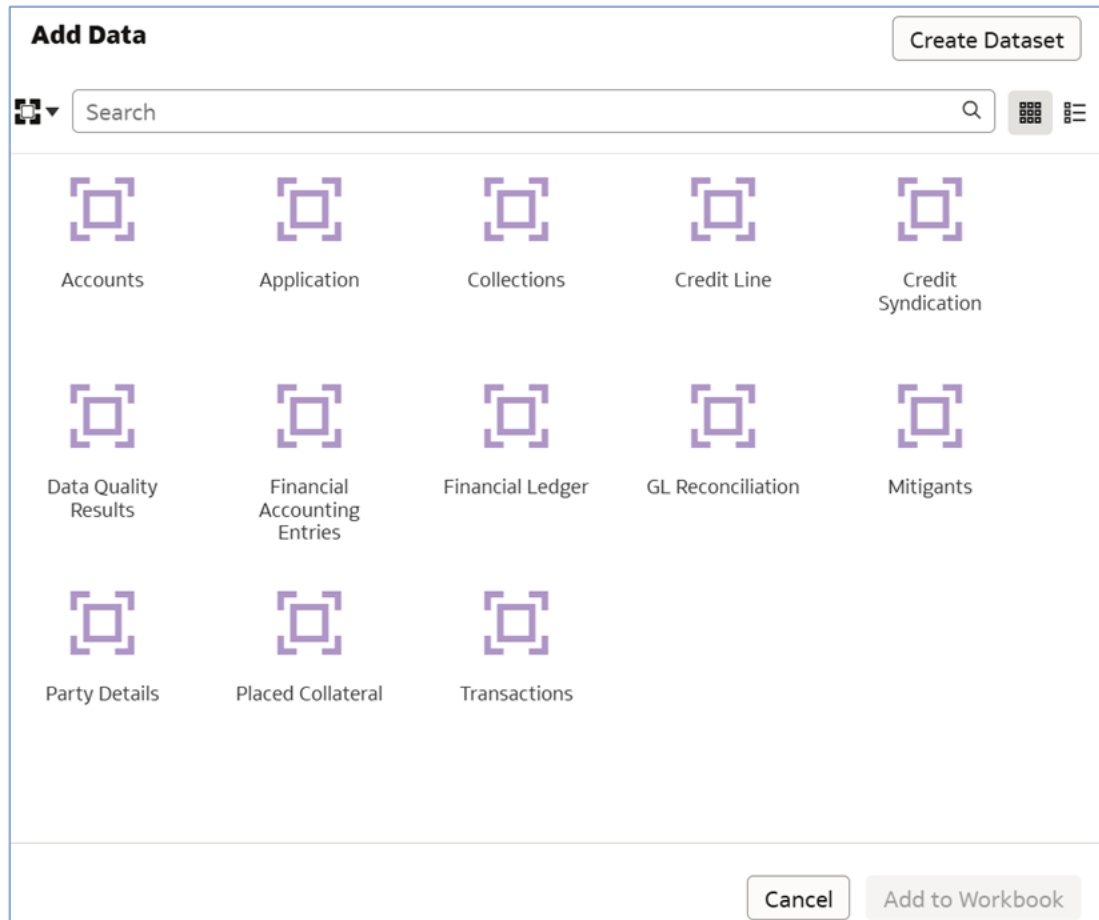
Add Data

Create Dataset

Search

Accounts

Application

Collections

Credit Line

Credit Syndication

Data Quality Results

Financial Accounting Entries

Financial Ledger

GL Reconciliation

Mitigants

Party Details

Placed Collateral

Transactions

Cancel

Add to Workbook